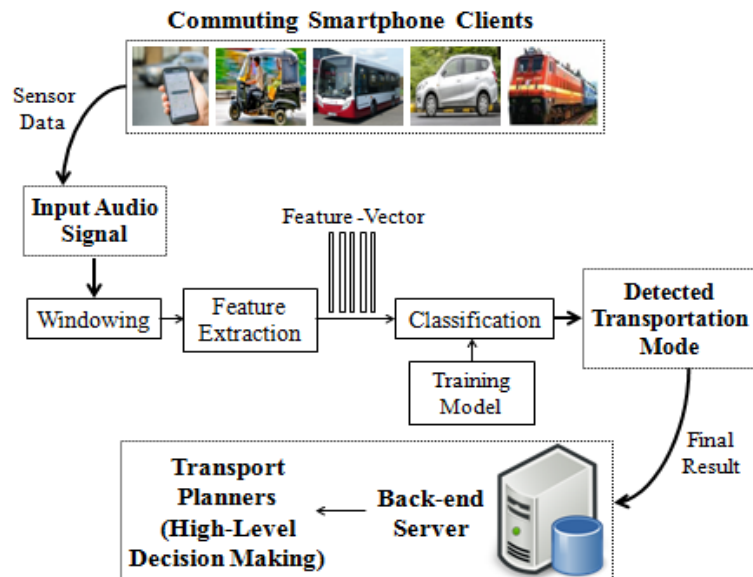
Commuting Smartphone Clients

Sensor Data

Input Audio Signal

Feature -Vector

Windowing

Feature Extraction

Classification

Detected Transportation Mode

Training Model

Final Result

Transport Planners (High-Level Decision Making)

Back-end Server